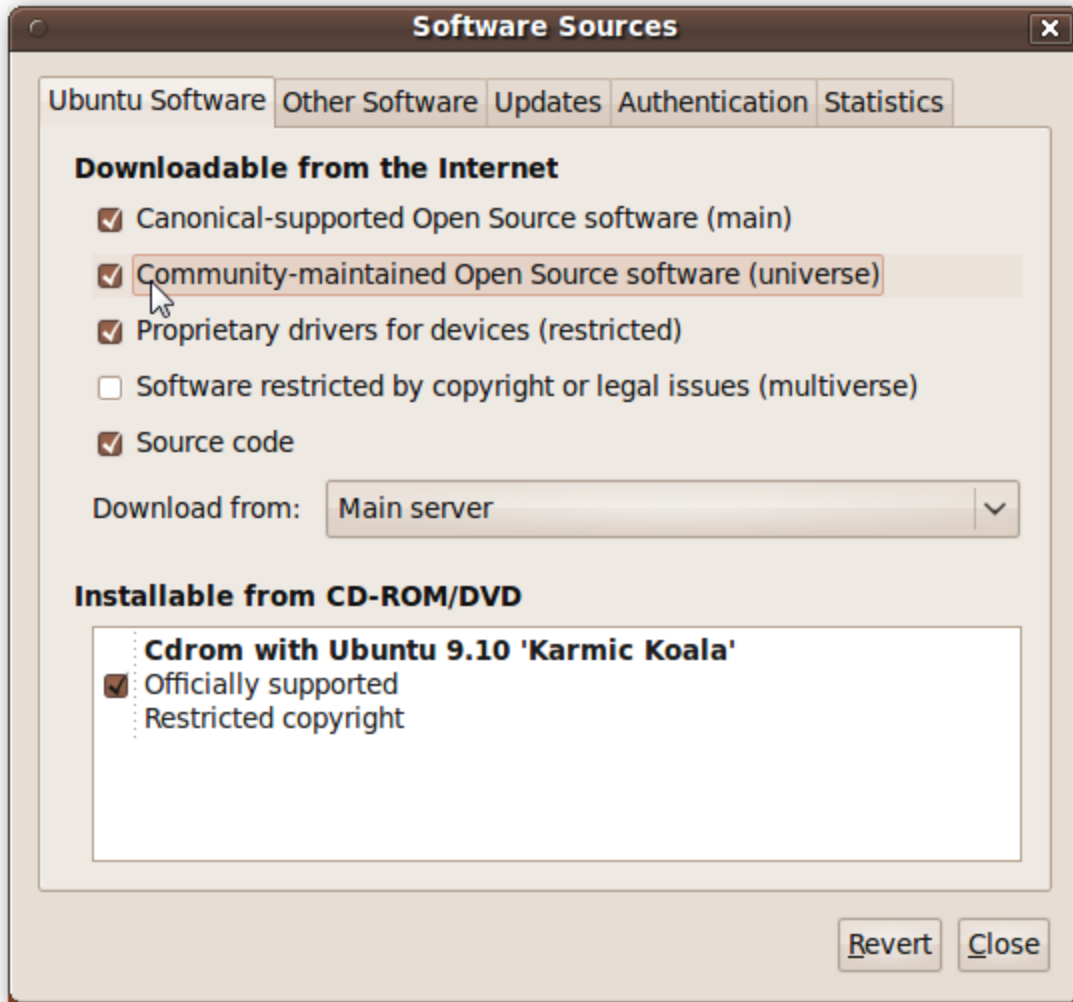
Software Sources

Ubuntu Software | Other Software | Updates | Authentication | Statistics

Downloadable from the Internet

Canonical-supported Open Source software (main)

Community-maintained Open Source software (universe)

Proprietary drivers for devices (restricted)

Software restricted by copyright or legal issues (multiverse)

Source code

Download from: Main server

Installable from CD-ROM/DVD

Cdrom with Ubuntu 9.10 'Karmic Koala'
Officially supported
Restricted copyright

Revert Close